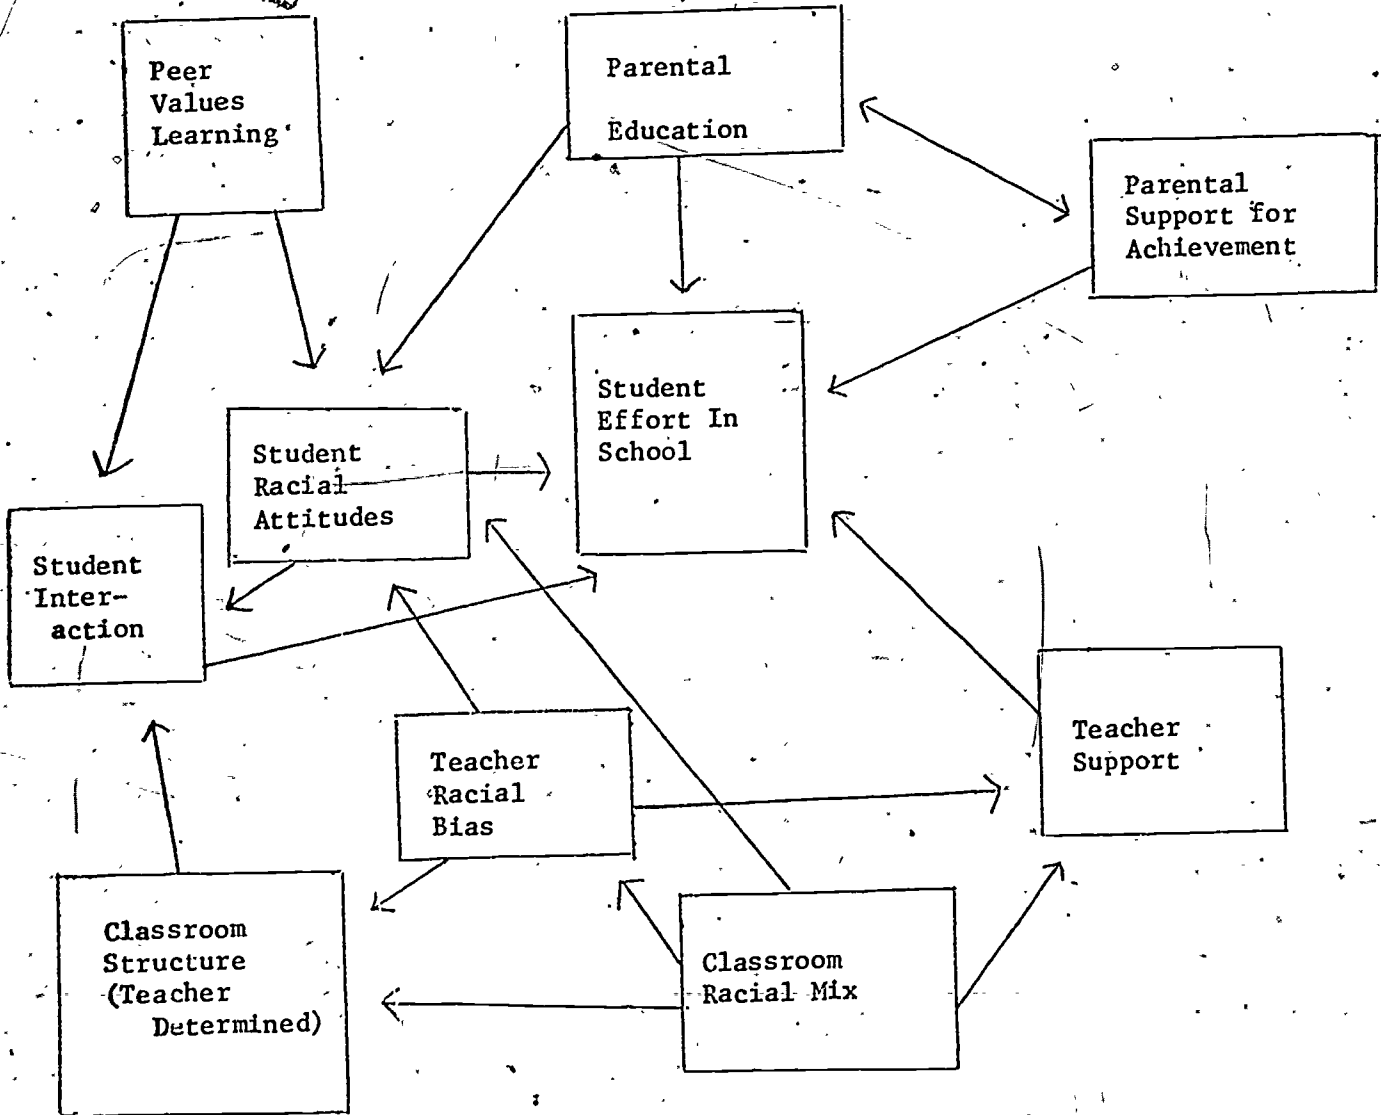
Peer Values Learning

Parental Education

Parental Support for Achievement

Student Effort In School

Student Racial Attitudes

Student Interaction

Teacher Racial Bias

Teacher Support

Classroom Structure (Teacher Determined)

Classroom Racial Mix